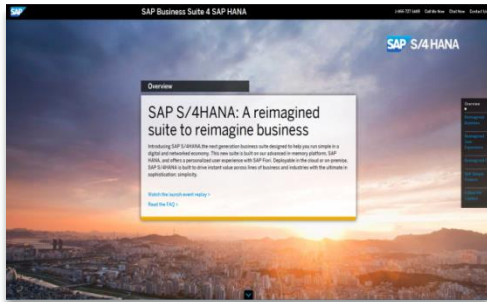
SAP

SAP Business Suite 4 SAP HANA

1-888-727-1685 Call Me Now Chat Now Contact Us

SAP S/4HANA

Overview

SAP S/4HANA: A reimagined suite to reimagine business

Introducing SAP S/4HANA the next generation business suite designed to help you run simple in a digital and networked economy. This new suite is built on our advanced in-memory platform, SAP HANA, and offers a personalized user experience with SAP Fiori. Deployable in the cloud or on-premise, SAP S/4HANA is built to drive instant value across lines of business and industries with the ultimate in sophistication: simplicity.

Watch the launch event replay >

Read the FAQ >

Overview

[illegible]

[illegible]

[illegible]

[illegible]

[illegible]